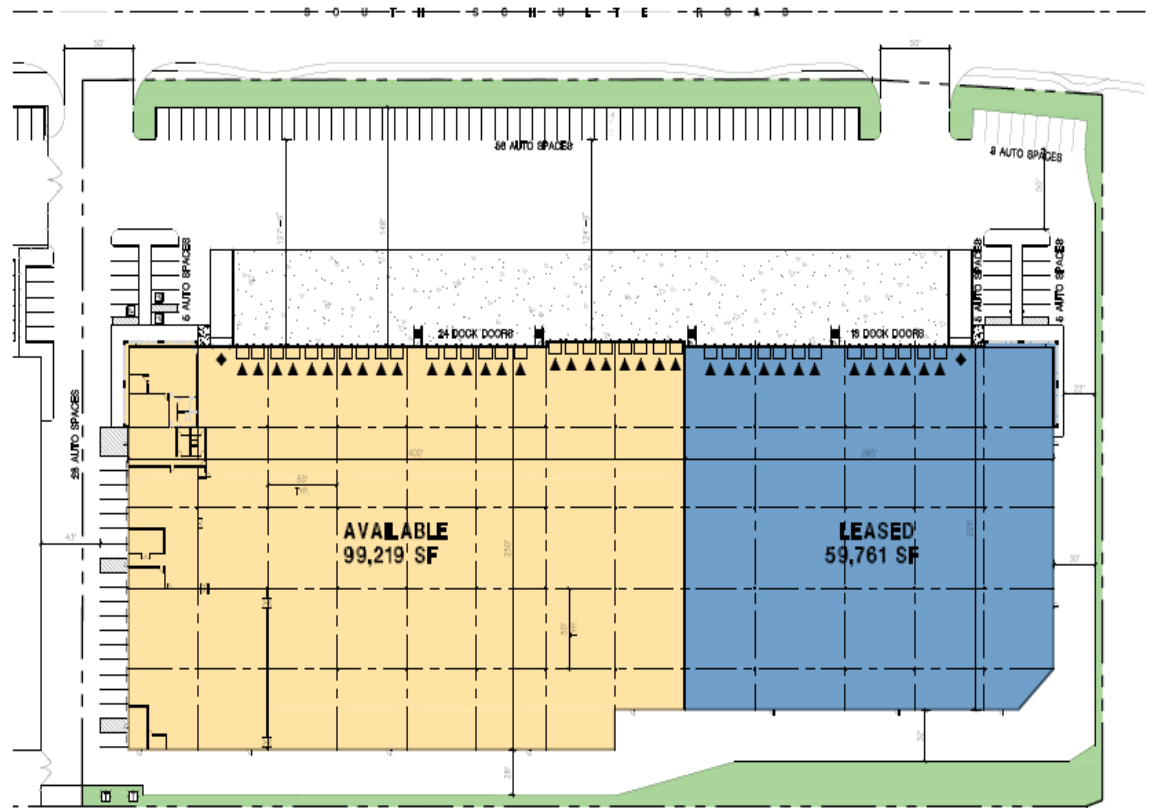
SOUTH SCHULTE ROAD

50'

50'

56 AUTO SPACES

8 AUTO SPACES

5 AUTO SPACES

5 AUTO SPACES

24 DOCK DOORS

18 DOCK DOORS

28 AUTO SPACES

400'

260'

50' TYP.

AVAILABLE
99,219 SF

LEASED
59,761 SF

43'

22'

30'